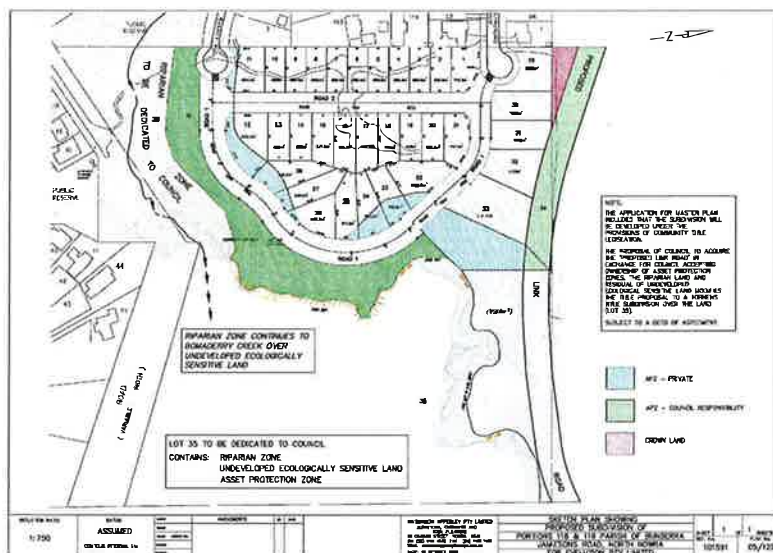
N

PROPOSED

RIPARIAN ZONE TO BE DEDICATED TO COUNCIL

ROAD 2

ROAD 1

PUBLIC RESERVE

44

LINK

ROAD

NOTE:
THE APPLICATION FOR MASTER PLAN INCLUDES THAT THE SUBDIVISION WILL BE DEVELOPED UNDER THE PROVISIONS OF COMMUNITY TITLE LEGISLATION.

THE PROPOSAL OF COUNCIL TO ACQUIRE THE "PROPOSED LINK ROAD" IN EXCHANGE FOR COUNCIL ACCEPTING OWNERSHIP OF ASSET PROTECTION ZONES, THE RIPARIAN LAND AND RESIDUAL OF UNDEVELOPED ECOLOGICAL SENSITIVE LAND WOULD BE THE TITLE PROPOSAL TO A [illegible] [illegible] SUBDIVISION OVER THE LAND (LOT 35).

SUBJECT TO A DEED OF AGREEMENT.

RIPARIAN ZONE CONTINUES TO BOMADERRY CREEK OVER UNDEVELOPED ECOLOGICALLY SENSITIVE LAND

APZ = PRIVATE

APZ = COUNCIL RESPONSIBILITY

CROWN LAND

35

LOT 35 TO BE DEDICATED TO COUNCIL
CONTAINS: RIPARIAN ZONE
UNDEVELOPED ECOLOGICALLY SENSITIVE LAND
ASSET PROTECTION ZONE

1:750

ASSUMED

SKETCH PLAN SHOWING
PROPOSED SUBDIVISION OF
PORTIONS 118 & 119 PARISH OF BOMADERRA
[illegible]

101591

05/12